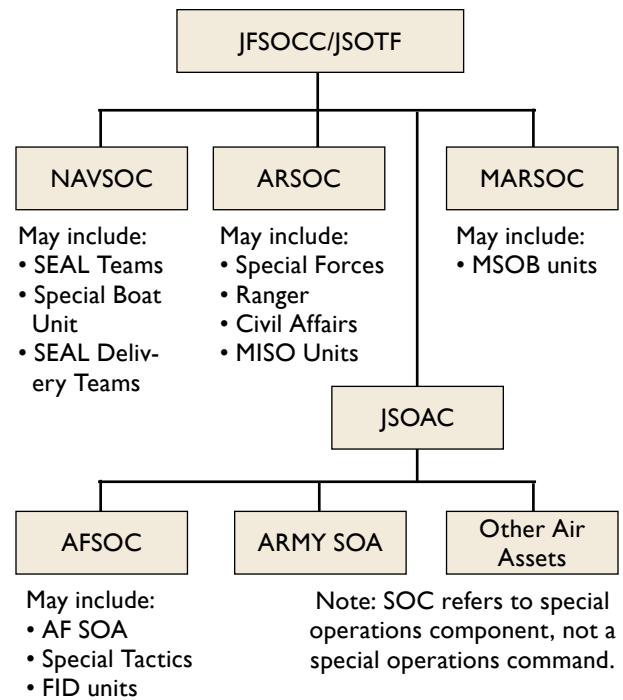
JFSOCC/JSOTF

NAVSOC

May include:
• SEAL Teams
• Special Boat Unit
• SEAL Delivery Teams

ARSOC

May include:
• Special Forces
• Ranger
• Civil Affairs
• MISO Units

MARSOC

May include:
• MSOB units

JSOAC

AFSOC

May include:
• AF SOA
• Special Tactics
• FID units

ARMY SOA

Other Air Assets

Note: SOC refers to special operations component, not a special operations command.